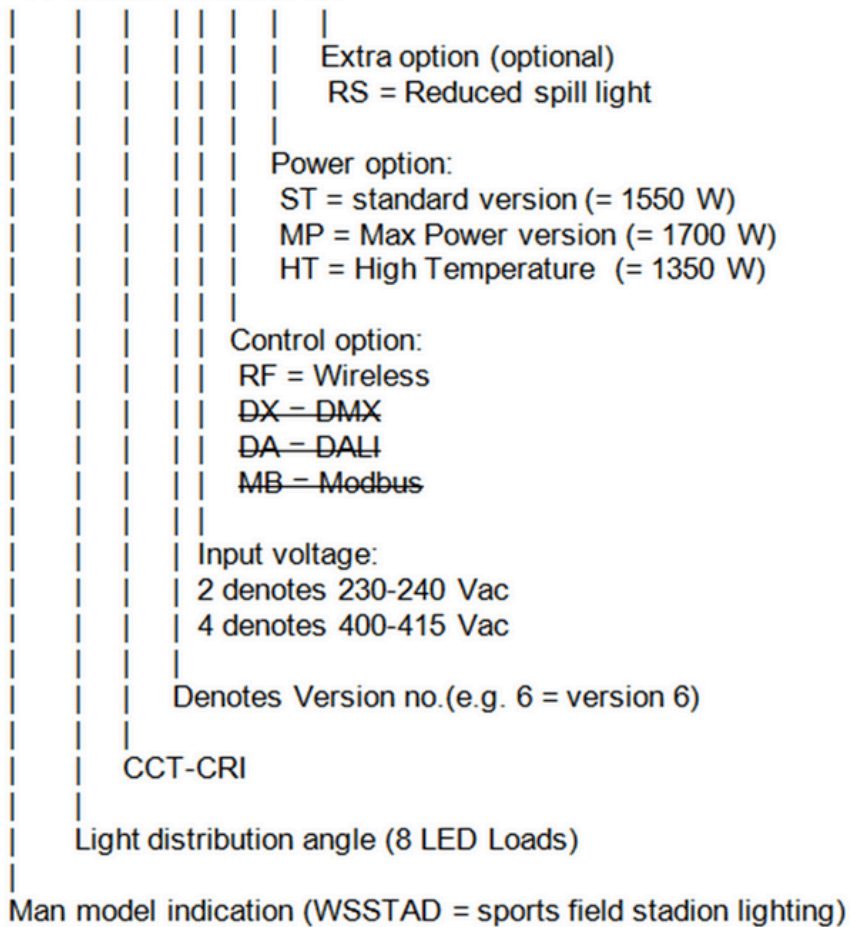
Extra option (optional)
RS = Reduced spill light

Power option:
ST = standard version (= 1550 W)
MP = Max Power version (= 1700 W)
HT = High Temperature (= 1350 W)

Control option:
RF = Wireless
DX = DMX
DA = DALI
MB = Modbus

Input voltage:
2 denotes 230-240 Vac
4 denotes 400-415 Vac

Denotes Version no.(e.g. 6 = version 6)

CCT-CRI

Light distribution angle (8 LED Loads)

Man model indication (WSSTAD = sports field stadion lighting)